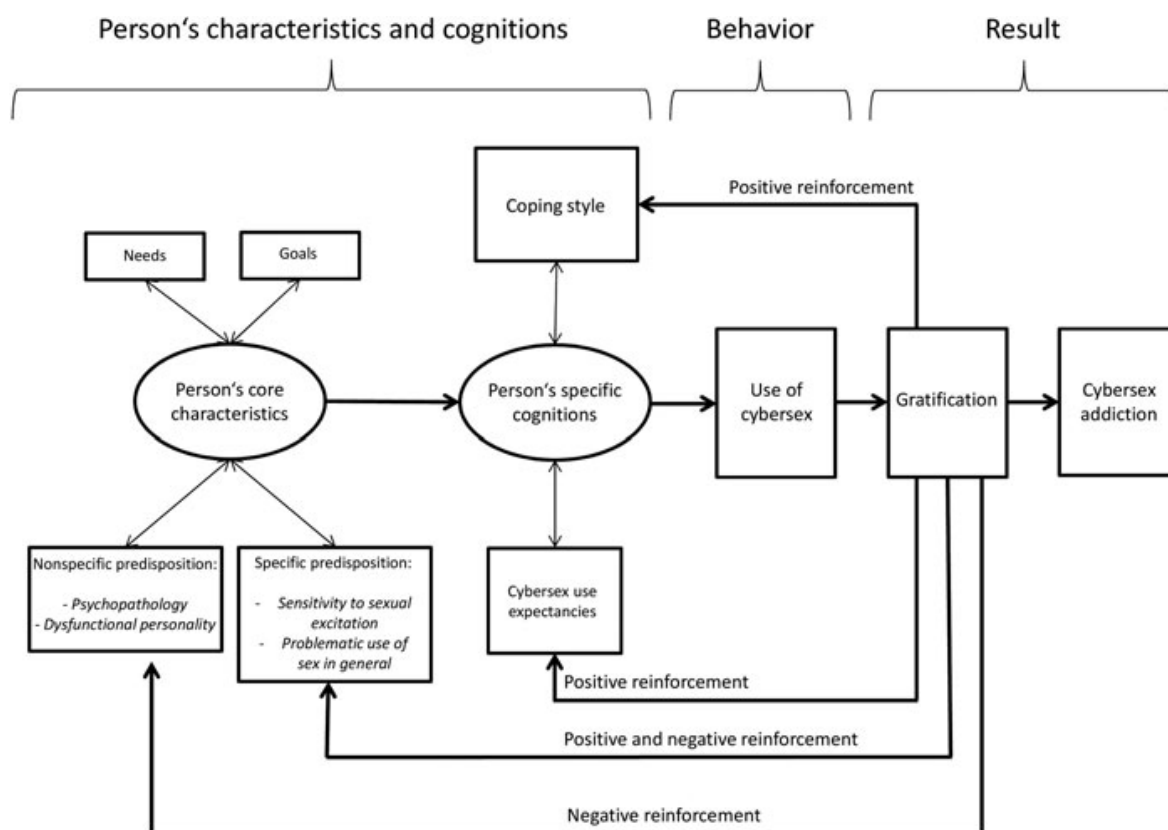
Person‘s characteristics and cognitions

Behavior

Result

Positive reinforcement

Coping style

Needs

Goals

Person‘s core characteristics

Person‘s specific cognitions

Use of cybersex

Gratification

Cybersex addiction

Nonspecific predisposition:

- Psychopathology
- Dysfunctional personality

Specific predisposition:

- Sensitivity to sexual excitation
- Problematic use of sex in general

Cybersex use expectancies

Positive reinforcement

Positive and negative reinforcement

Negative reinforcement